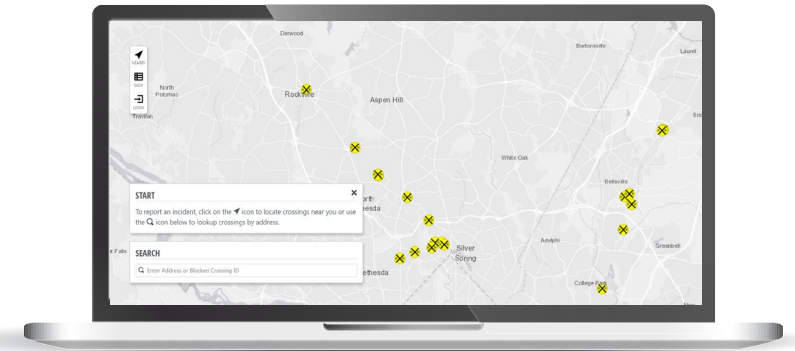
Derwood
Burtonsville
Laurel
NEARBY
DATA
LOGIN
North Potomac
Rockville
Aspen Hill
Travilah
White Oak
START
To report an incident, click on the icon to locate crossings near you or use the icon below to lookup crossings by address.
North
esda
Beltsville
SEARCH
Enter Address or Blocked Crossing ID
Falls
Silver Spring
Adelphi
Greenbelt
ethesda
College Park